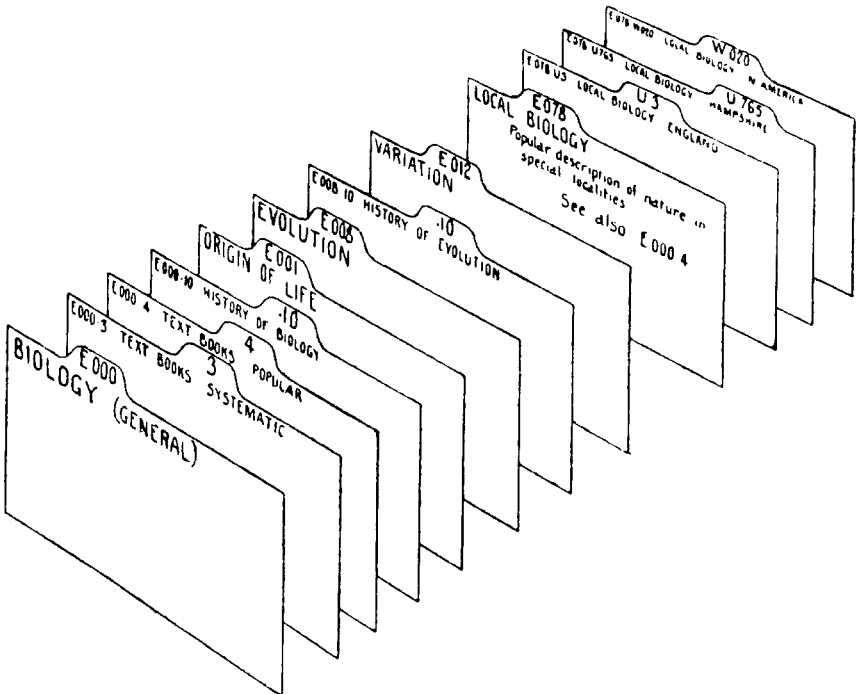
E078 W020 LOCAL BIOLOGY N AMERICA W020

E078 U765 LOCAL BIOLOGY HAMPSHIRE U765

E078 U3 LOCAL BIOLOGY ENGLAND U3

LOCAL BIOLOGY E078
Popular description of nature in special localities
See also E000 4

VARIATION E012

E008 10 HISTORY OF EVOLUTION ·10

EVOLUTION E008

ORIGIN OF LIFE E001

E000·10 HISTORY OF BIOLOGY ·10

E000 4 TEXT BOOKS POPULAR 4

E000 3 TEXT BOOKS SYSTEMATIC 3

BIOLOGY (GENERAL) E000